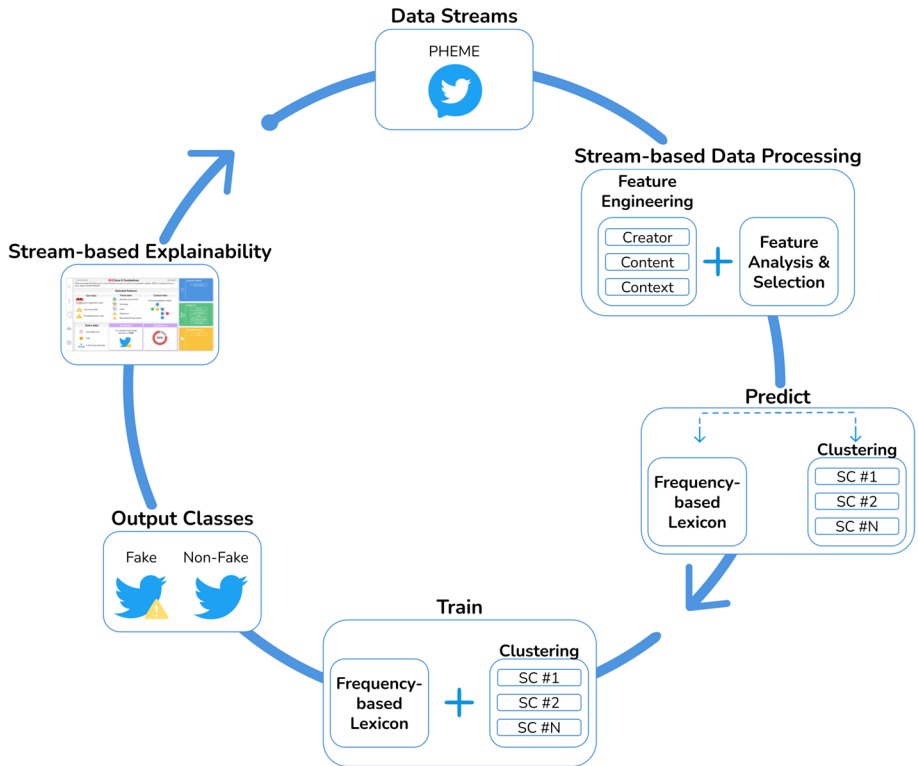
Data Streams

PHEME

Stream-based Data Processing

Feature Engineering

Creator

Content

Context

Feature Analysis & Selection

Predict

Frequency-based Lexicon

Clustering

SC #1

SC #2

SC #N

Train

Frequency-based Lexicon

Clustering

SC #1

SC #2

SC #N

Output Classes

Fake

Non-Fake

Stream-based Explainability

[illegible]